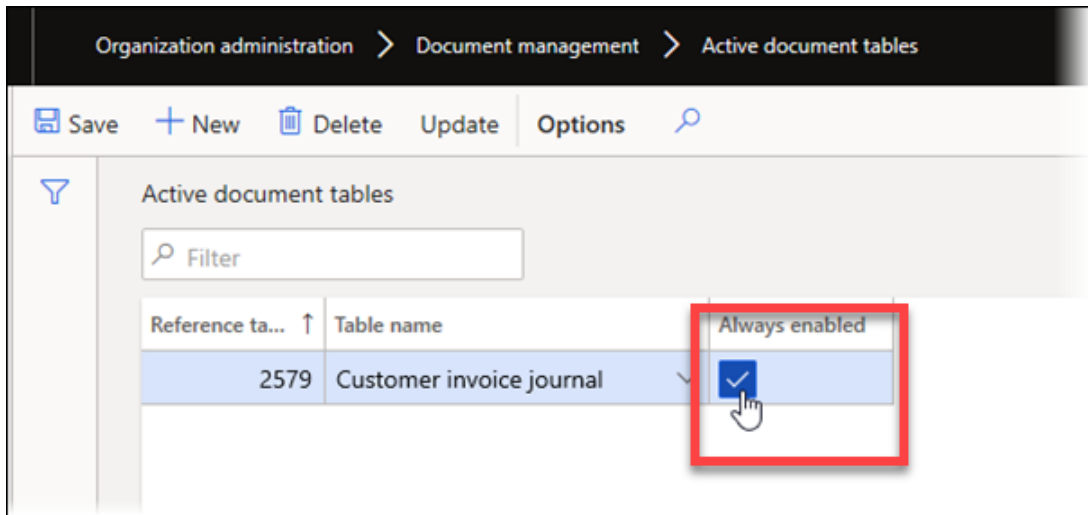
Organization administration > Document management > Active document tables

Save + New Delete Update Options

Active document tables

Filter

| Reference ta... ↑ | Table name | Always enabled |
|---|---|---|
| 2579 | Customer invoice journal | ✓ |